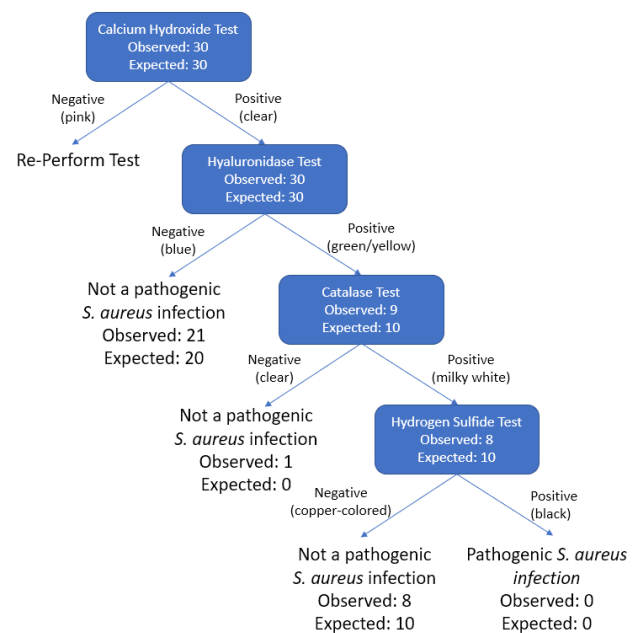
Calcium Hydroxide Test
Observed: 30
Expected: 30

Negative (pink)

Positive (clear)

Re-Perform Test

Hyaluronidase Test
Observed: 30
Expected: 30

Negative (blue)

Positive (green/yellow)

Not a pathogenic *S. aureus* infection
Observed: 21
Expected: 20

Catalase Test
Observed: 9
Expected: 10

Negative (clear)

Positive (milky white)

Not a pathogenic *S. aureus* infection
Observed: 1
Expected: 0

Hydrogen Sulfide Test
Observed: 8
Expected: 10

Negative (copper-colored)

Positive (black)

Not a pathogenic *S. aureus* infection
Observed: 8
Expected: 10

Pathogenic *S. aureus infection*
Observed: 0
Expected: 0